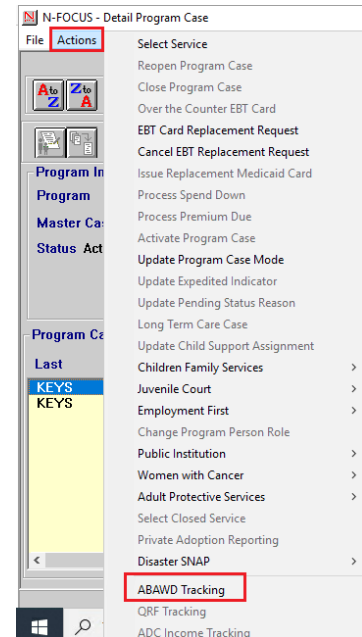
N-FOCUS - Detail Program Case

File Actions

A to Z
Z to A

Program In
Program
Master Cas
Status Act

Program Ca
Last
KEYS
KEYS

Select Service
Reopen Program Case
Close Program Case
Over the Counter EBT Card
EBT Card Replacement Request
Cancel EBT Replacement Request
Issue Replacement Medicaid Card
Process Spend Down
Process Premium Due
Activate Program Case
Update Program Case Mode
Update Expedited Indicator
Update Pending Status Reason
Long Term Care Case
Update Child Support Assignment
Children Family Services
Juvenile Court
Employment First
Change Program Person Role
Public Institution
Women with Cancer
Adult Protective Services
Select Closed Service
Private Adoption Reporting
Disaster SNAP
ABAWD Tracking
QRF Tracking
ADC Income Tracking